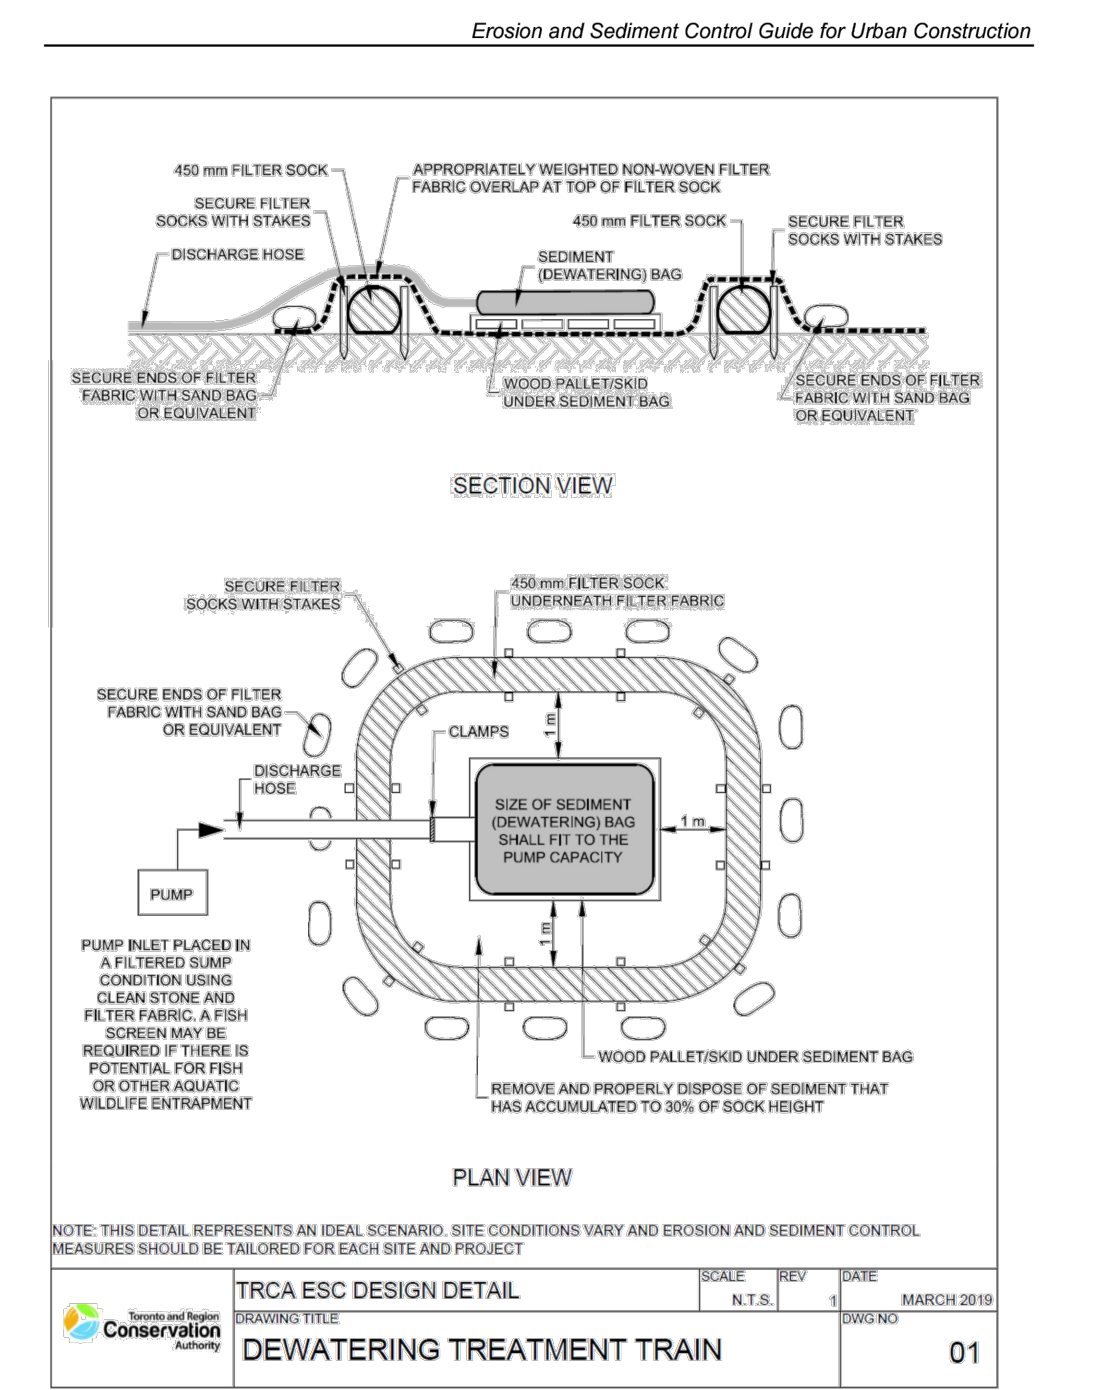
Erosion and Sediment Control Guide for Urban Construction

450 mm FILTER SOCK

APPROPRIATELY WEIGHTED NON-WOVEN FILTER FABRIC OVERLAP AT TOP OF FILTER SOCK

SECURE FILTER SOCKS WITH STAKES

450 mm FILTER SOCK

SECURE FILTER SOCKS WITH STAKES

DISCHARGE HOSE

SEDIMENT (DEWATERING) BAG

SECURE ENDS OF FILTER FABRIC WITH SAND BAG OR EQUIVALENT

WOOD PALLET/SKID UNDER SEDIMENT BAG

SECURE ENDS OF FILTER FABRIC WITH SAND BAG OR EQUIVALENT

SECTION VIEW

SECURE FILTER SOCKS WITH STAKES

450 mm FILTER SOCK UNDERNEATH FILTER FABRIC

SECURE ENDS OF FILTER FABRIC WITH SAND BAG OR EQUIVALENT

CLAMPS

1 m

DISCHARGE HOSE

SIZE OF SEDIMENT (DEWATERING) BAG SHALL FIT TO THE PUMP CAPACITY

1 m

PUMP

1 m

PUMP INLET PLACED IN A FILTERED SUMP CONDITION USING CLEAN STONE AND FILTER FABRIC. A FISH SCREEN MAY BE REQUIRED IF THERE IS POTENTIAL FOR FISH OR OTHER AQUATIC WILDLIFE ENTRAPMENT

WOOD PALLET/SKID UNDER SEDIMENT BAG

REMOVE AND PROPERLY DISPOSE OF SEDIMENT THAT HAS ACCUMULATED TO 30% OF SOCK HEIGHT

PLAN VIEW

NOTE: THIS DETAIL REPRESENTS AN IDEAL SCENARIO. SITE CONDITIONS VARY AND EROSION AND SEDIMENT CONTROL MEASURES SHOULD BE TAILORED FOR EACH SITE AND PROJECT

Toronto and Region Conservation Authority

TRCA ESC DESIGN DETAIL

SCALE N.T.S.

REV 1

DATE MARCH 2019

DRAWING TITLE

DEWATERING TREATMENT TRAIN

DWG NO 01